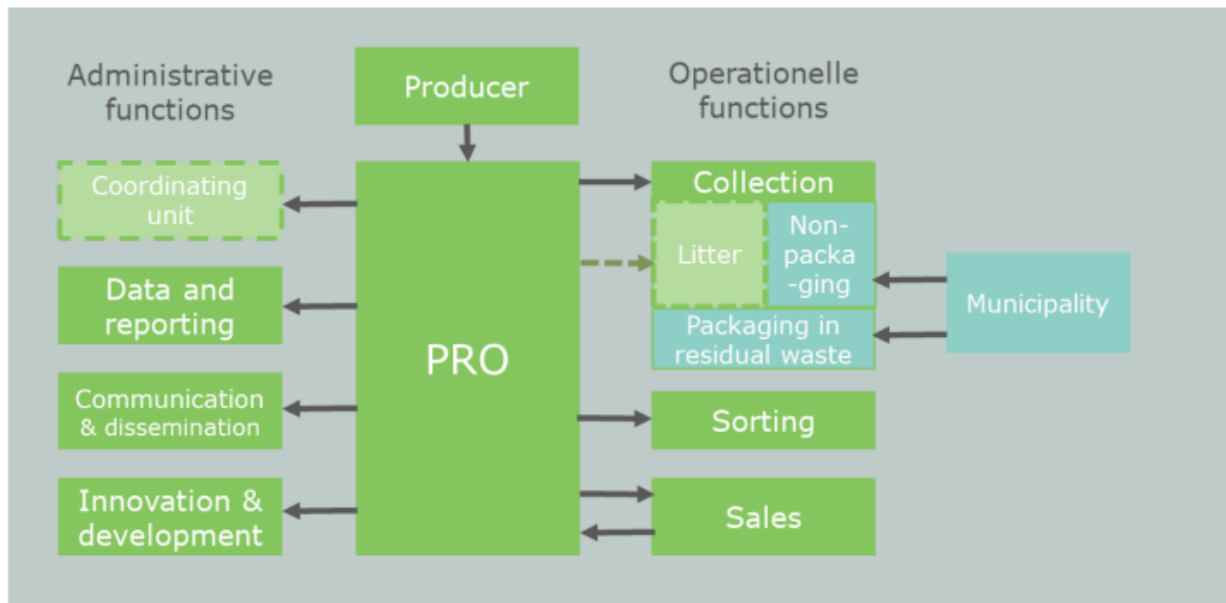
Administrative functions

Producer

Operationelle functions

Coordinating unit

Data and reporting

Communication & dissemination

Innovation & development

PRO

Collection

Litter

Non-packa-ging

Packaging in residual waste

Municipality

Sorting

Sales